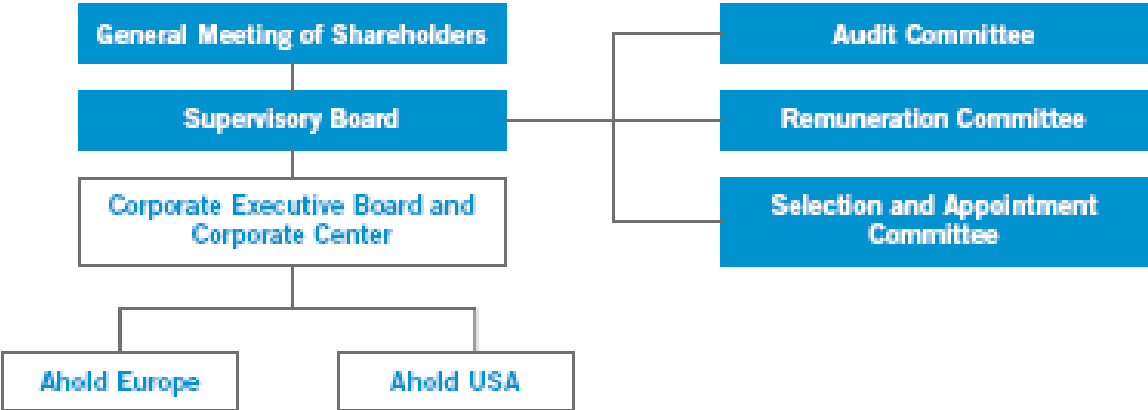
General Meeting of Shareholders

Supervisory Board

Corporate Executive Board and Corporate Center

Ahold Europe

Ahold USA

Audit Committee

Remuneration Committee

Selection and Appointment Committee